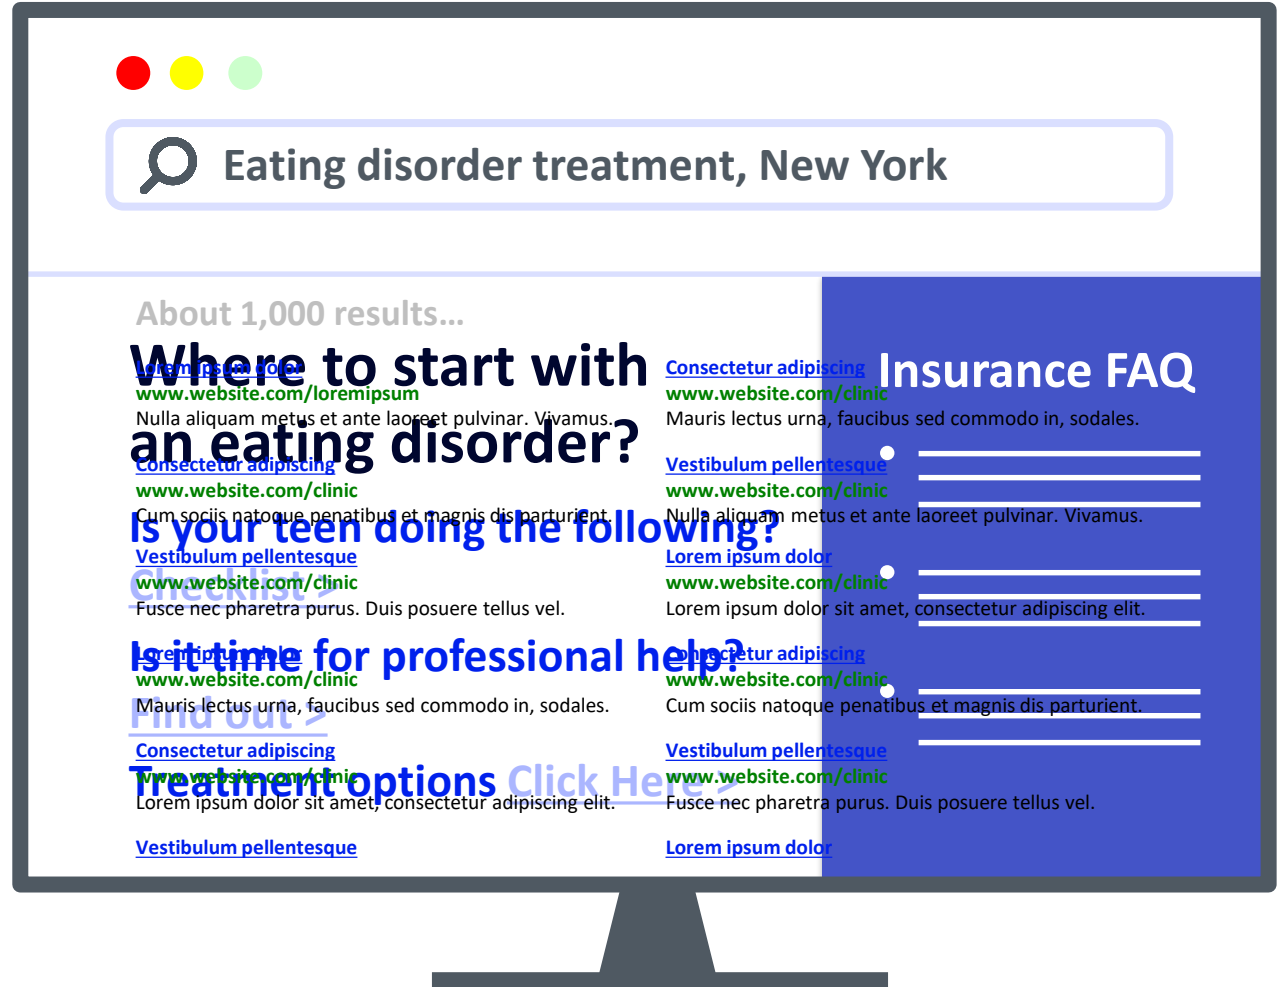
Eating disorder treatment, New York

About 1,000 results...

Where to start with an eating disorder?

Is your teen doing the following? Checklist >

Is it time for professional help? Find out >

Treatment options Click Here >

Lorem ipsum dolor
www.website.com/loremipsum
Nulla aliquam metus et ante laoreet pulvinar. Vivamus.

Consectetur adipiscing
www.website.com/clinic
Cum sociis natoque penatibus et magnis dis parturient.

Vestibulum pellentesque
www.website.com/clinic
Fusce nec pharetra purus. Duis posuere tellus vel.

Lorem ipsum dolor
www.website.com/clinic
Mauris lectus urna, faucibus sed commodo in, sodales.

Consectetur adipiscing
www.website.com/clinic
Lorem ipsum dolor sit amet, consectetur adipiscing elit.

Vestibulum pellentesque

Consectetur adipiscing
www.website.com/clinic
Mauris lectus urna, faucibus sed commodo in, sodales.

Vestibulum pellentesque
www.website.com/clinic
Nulla aliquam metus et ante laoreet pulvinar. Vivamus.

Lorem ipsum dolor
www.website.com/clinic
Lorem ipsum dolor sit amet, consectetur adipiscing elit.

Consectetur adipiscing
www.website.com/clinic
Cum sociis natoque penatibus et magnis dis parturient.

Vestibulum pellentesque
www.website.com/clinic
Fusce nec pharetra purus. Duis posuere tellus vel.

Lorem ipsum dolor

Insurance FAQ